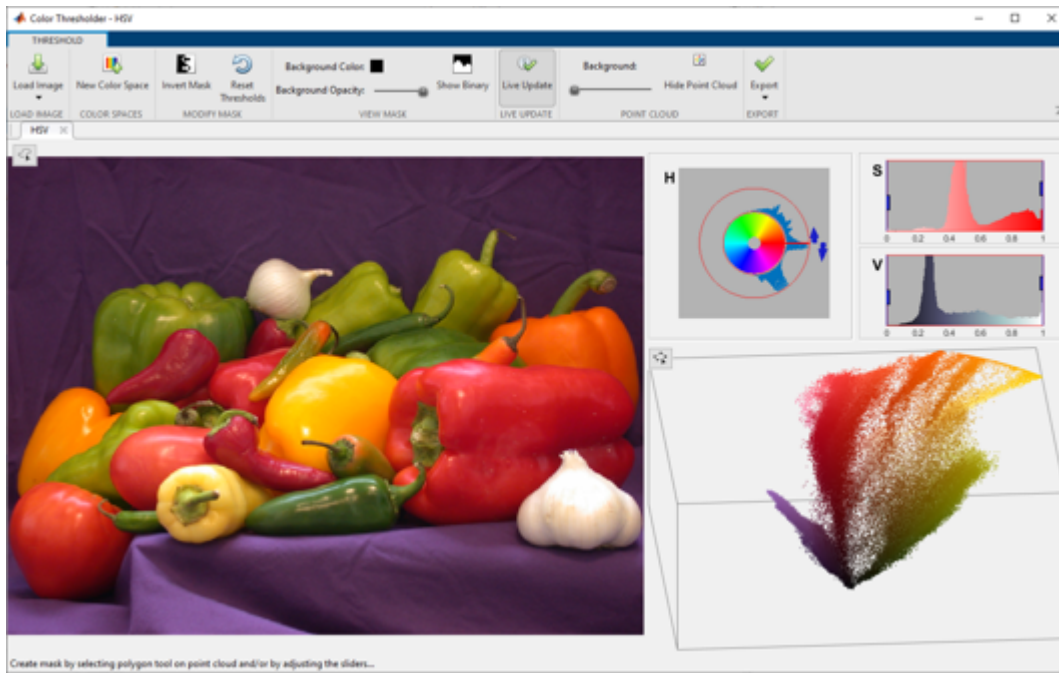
Color Thresholder - HSV

THRESHOLD

Load Image
New Color Space
Invert Mask
Reset Thresholds
Background Color:
Background Opacity:
Show Binary
Live Update
Background:
Hide Point Cloud
Export

LOAD IMAGE
COLOR SPACES
MODIFY MASK
VIEW MASK
LIVE UPDATE
POINT CLOUD
EXPORT

HSV

H

S
0 0.2 0.4 0.6 0.8 1

V
0 0.2 0.4 0.6 0.8 1

Create mask by selecting polygon tool on point cloud and/or by adjusting the sliders...